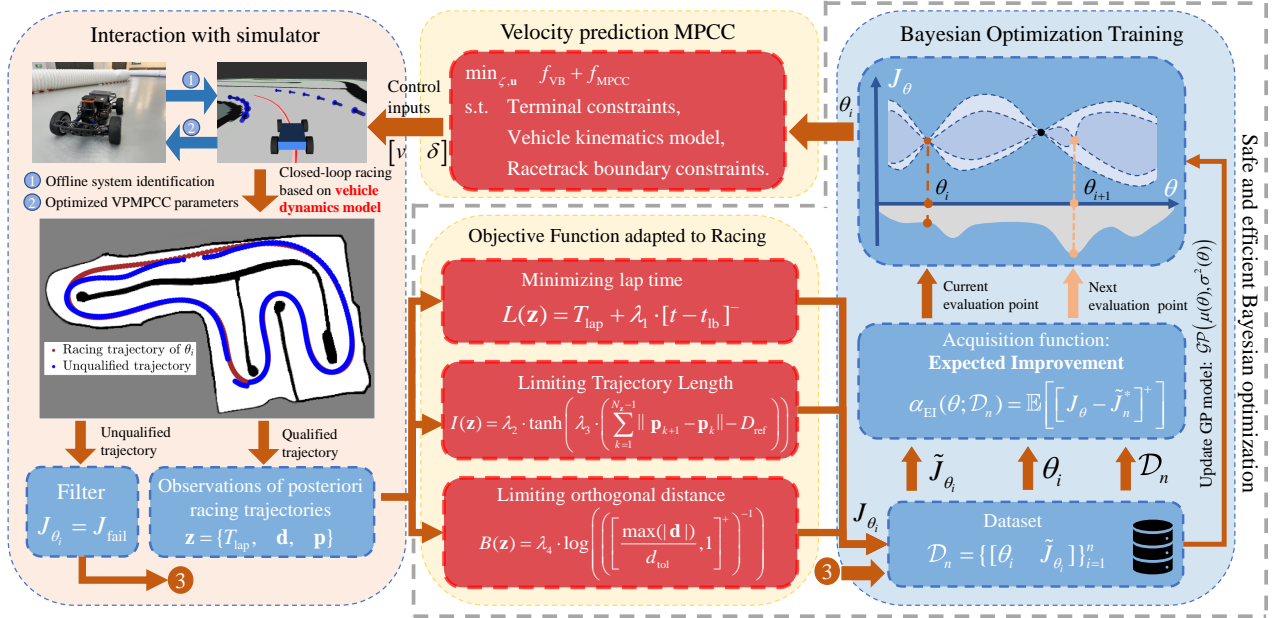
Interaction with simulator

1

2

Offline system identification

Optimized VPMPCC parameters

Closed-loop racing based on vehicle dynamics model

Racing trajectory of $\theta_i$

Unqualified trajectory

Unqualified trajectory

Qualified trajectory

Filter

$J_{\theta_i} = J_{\text{fail}}$

3

Observations of posteriori racing trajectories

$\mathbf{z} = \{T_{\text{lap}}, \quad \mathbf{d}, \quad \mathbf{p}\}$

Velocity prediction MPCC

$\min_{\zeta,\mathbf{u}} \quad f_{\text{VB}} + f_{\text{MPCC}}$

s.t. Terminal constraints,

Vehicle kinematics model,

Racetrack boundary constraints.

Control inputs

$[v \quad \delta]$

Objective Function adapted to Racing

Minimizing lap time

$L(\mathbf{z}) = T_{\text{lap}} + \lambda_1 \cdot [t - t_{\text{lb}}]^-$

Limiting Trajectory Length

$I(\mathbf{z}) = \lambda_2 \cdot \tanh\left(\lambda_3 \cdot \left(\sum_{k=1}^{N_s-1} \| \mathbf{p}_{k+1} - \mathbf{p}_k \| - D_{\text{ref}}\right)\right)$

Limiting orthogonal distance

$B(\mathbf{z}) = \lambda_4 \cdot \log\left(\left(\left[\frac{\max(|\mathbf{d}|)}{d_{\text{tol}}}, 1\right]^+\right)^{-1}\right)$

Bayesian Optimization Training

$\theta_i$

$J_\theta$

$\theta_i$

$\theta_{i+1}$

$\theta$

Current evaluation point

Next evaluation point

Acquisition function:

Expected Improvement

$\alpha_{\text{EI}}(\theta; \mathcal{D}_n) = \mathbb{E}\left[\left[J_\theta - \tilde{J}_n^*\right]^+\right]$

$\tilde{J}_{\theta_i}$

$\theta_i$

$\mathcal{D}_n$

$J_{\theta_i}$

Dataset

$\mathcal{D}_n = \{[\theta_i \quad \tilde{J}_{\theta_i}]\}_{i=1}^n$

3

Update GP model: $\mathcal{GP}\left(\mu(\theta), \sigma^2(\theta)\right)$

Safe and efficient Bayesian optimization